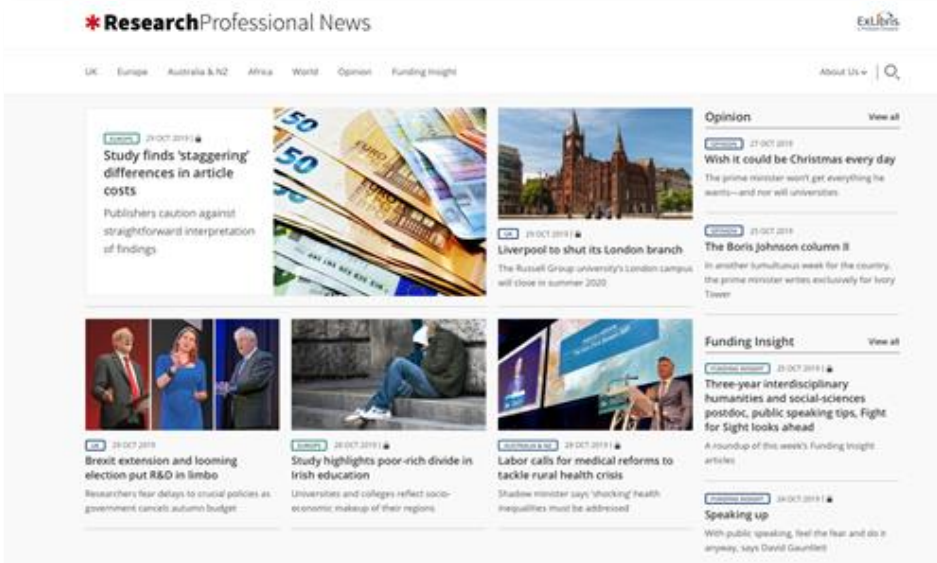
*ResearchProfessional News

ExLibris

UK Europe Australia & NZ Africa World Opinion Funding Insight

About Us

EUROPE 29 OCT 2019

Study finds 'staggering' differences in article costs

Publishers caution against straightforward interpretation of findings

UK 29 OCT 2019

Liverpool to shut its London branch

The Russell Group university's London campus will close in summer 2020

Opinion View all

OPINION 27 OCT 2019

Wish it could be Christmas every day

The prime minister won't get everything he wants—and nor will universities

OPINION 25 OCT 2019

The Boris Johnson column II

In another tumultuous week for the country, the prime minister writes exclusively for Ivory Tower

UK 29 OCT 2019

Brexit extension and looming election put R&D in limbo

Researchers fear delays to crucial policies as government cancels autumn budget

EUROPE 28 OCT 2019

Study highlights poor-rich divide in Irish education

Universities and colleges reflect socio-economic makeup of their regions

AUSTRALIA & NZ 29 OCT 2019

Labor calls for medical reforms to tackle rural health crisis

Shadow minister says 'shocking' health inequalities must be addressed

Funding Insight View all

FUNDING INSIGHT 25 OCT 2019

Three-year interdisciplinary humanities and social-sciences postdoc, public speaking tips, Fight for Sight looks ahead

A roundup of this week's Funding Insight articles

FUNDING INSIGHT 24 OCT 2019

Speaking up

With public speaking, feel the fear and do it anyway, says David Gauntlett